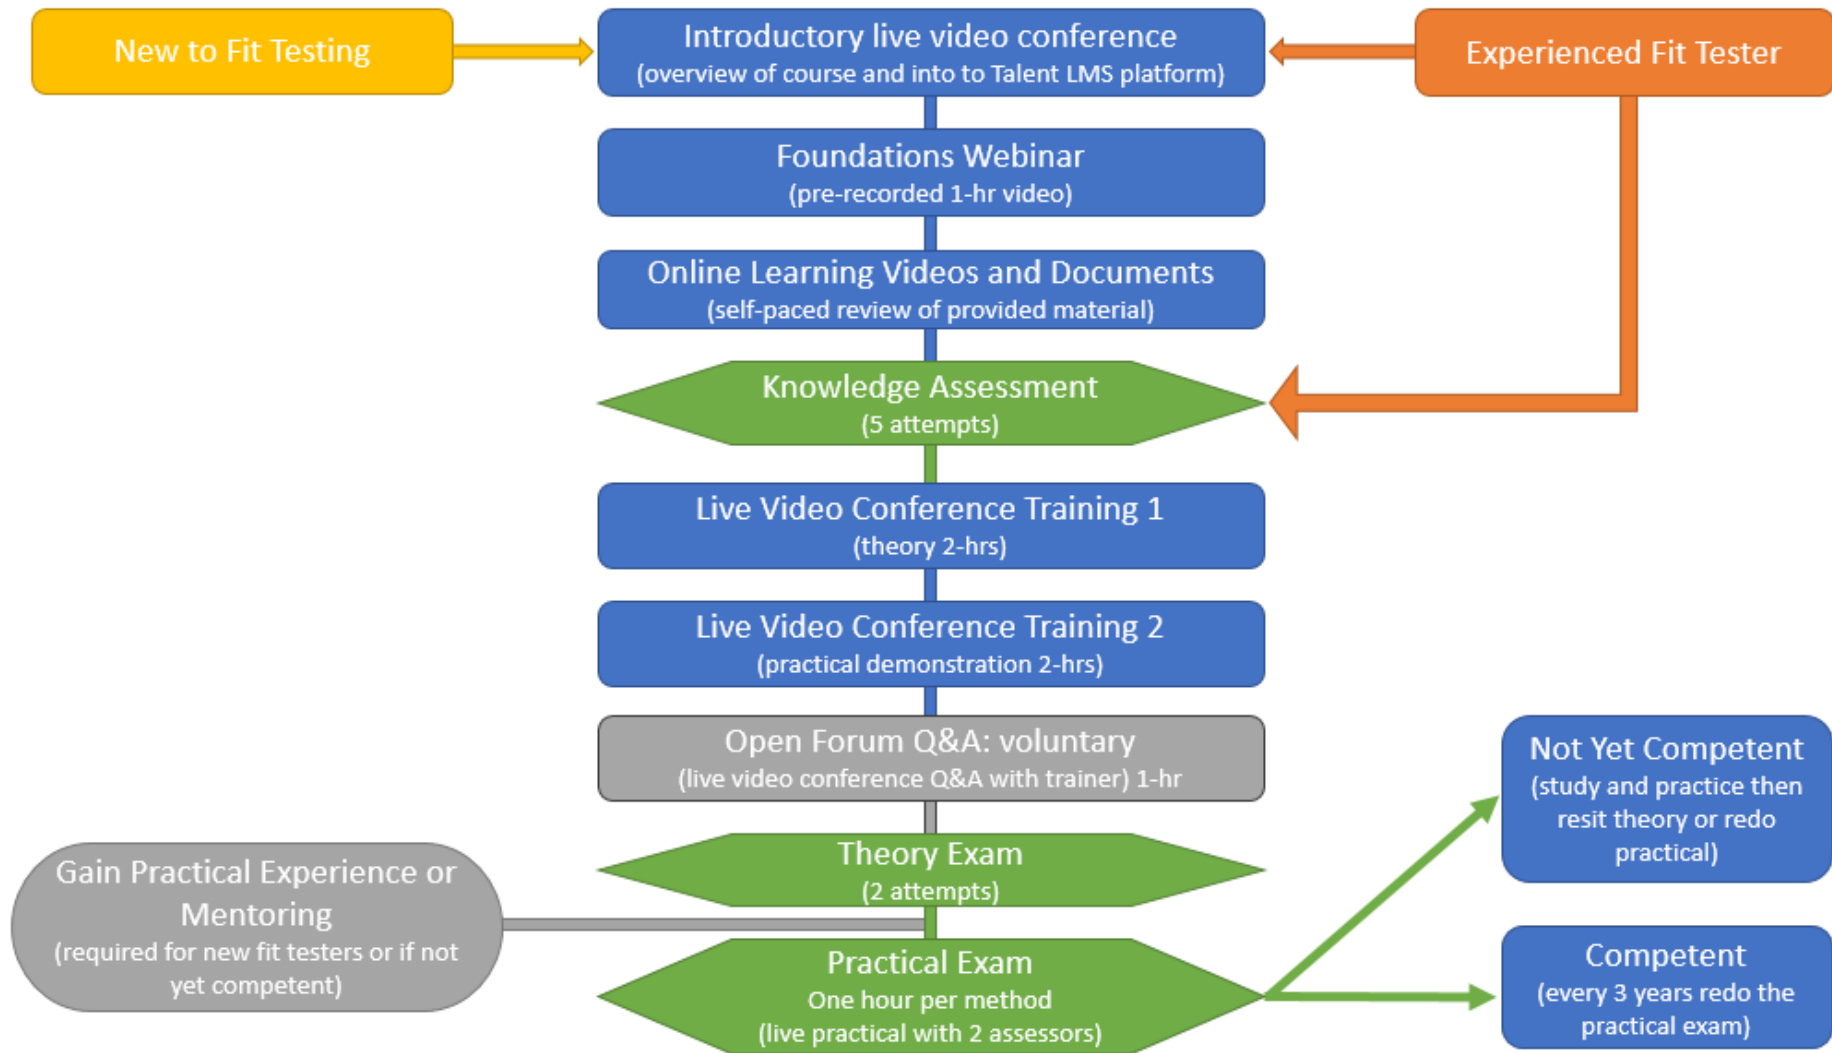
New to Fit Testing

Introductory live video conference
(overview of course and into to Talent LMS platform)

Experienced Fit Tester

Foundations Webinar
(pre-recorded 1-hr video)

Online Learning Videos and Documents
(self-paced review of provided material)

Knowledge Assessment
(5 attempts)

Live Video Conference Training 1
(theory 2-hrs)

Live Video Conference Training 2
(practical demonstration 2-hrs)

Open Forum Q&A: voluntary
(live video conference Q&A with trainer) 1-hr

Not Yet Competent
(study and practice then resit theory or redo practical)

Gain Practical Experience or Mentoring
(required for new fit testers or if not yet competent)

Theory Exam
(2 attempts)

Practical Exam
One hour per method
(live practical with 2 assessors)

Competent
(every 3 years redo the practical exam)